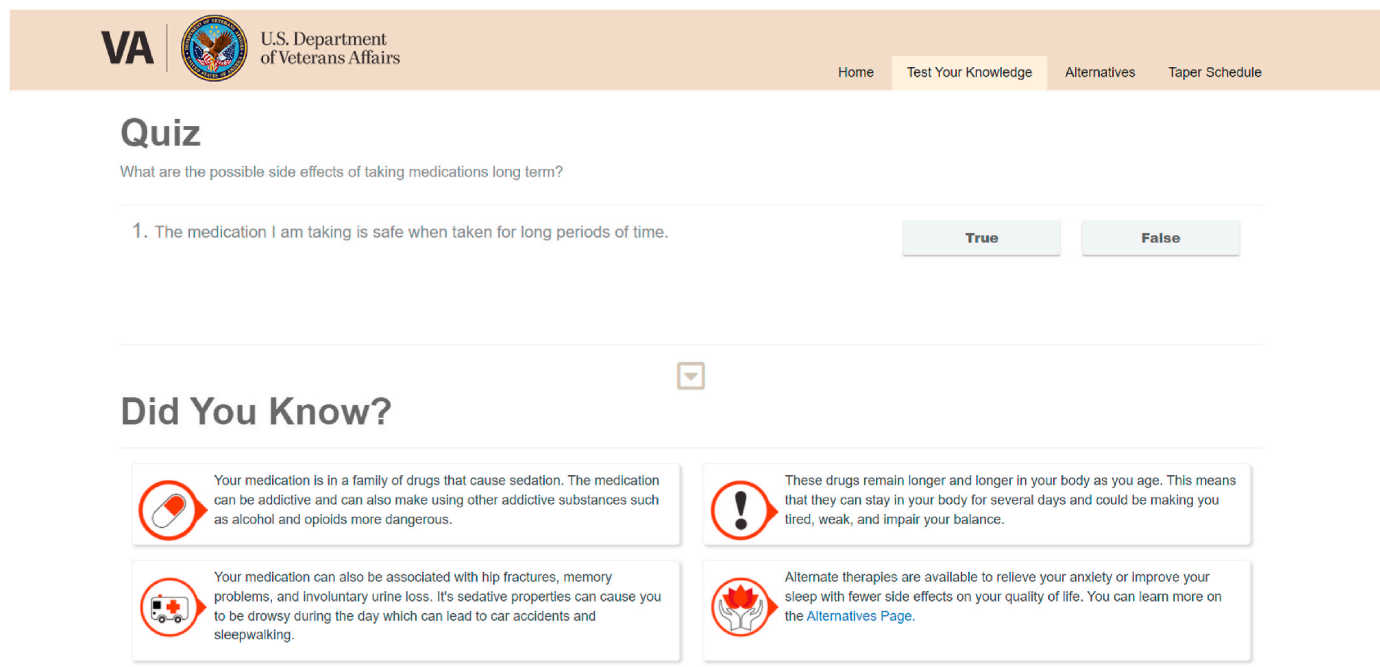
VA U.S. Department of Veterans Affairs

Home Test Your Knowledge Alternatives Taper Schedule

Quiz

What are the possible side effects of taking medications long term?

1. The medication I am taking is safe when taken for long periods of time.

True False

Did You Know?

Your medication is in a family of drugs that cause sedation. The medication can be addictive and can also make using other addictive substances such as alcohol and opioids more dangerous.

These drugs remain longer and longer in your body as you age. This means that they can stay in your body for several days and could be making you tired, weak, and impair your balance.

Your medication can also be associated with hip fractures, memory problems, and involuntary urine loss. It's sedative properties can cause you to be drowsy during the day which can lead to car accidents and sleepwalking.

Alternate therapies are available to relieve your anxiety or improve your sleep with fewer side effects on your quality of life. You can learn more on the Alternatives Page.